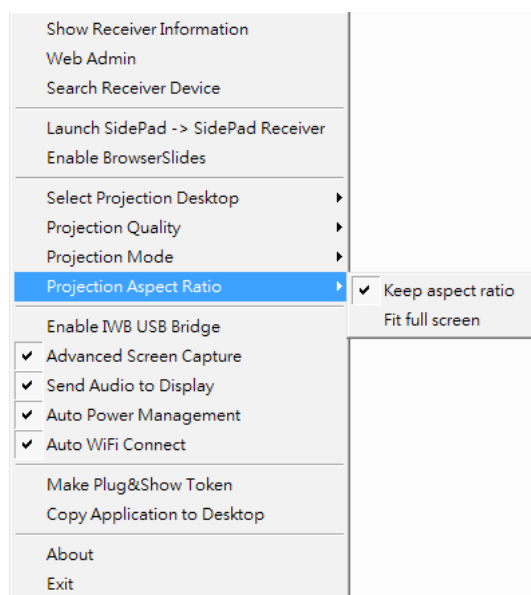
Show Receiver Information
Web Admin
Search Receiver Device

Launch SidePad -> SidePad Receiver
Enable BrowserSlides

Select Projection Desktop
Projection Quality
Projection Mode
Projection Aspect Ratio

✔ Keep aspect ratio
Fit full screen

Enable IWB USB Bridge
✔ Advanced Screen Capture
✔ Send Audio to Display
✔ Auto Power Management
✔ Auto WiFi Connect

Make Plug&Show Token
Copy Application to Desktop

About
Exit